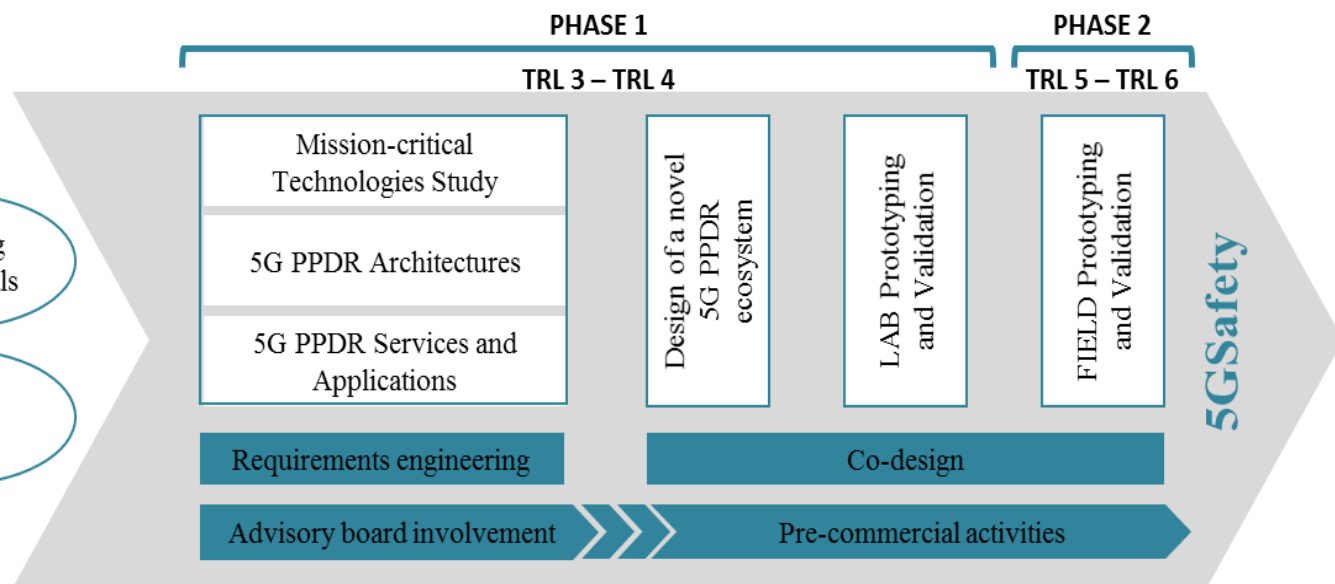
PHASE 1

TRL 3 – TRL 4

PHASE 2

TRL 5 – TRL 6

g
ls

Mission-critical Technologies Study

5G PPDR Architectures

5G PPDR Services and Applications

Design of a novel 5G PPDR ecosystem

LAB Prototyping and Validation

FIELD Prototyping and Validation

5GSafety

Requirements engineering

Co-design

Advisory board involvement

Pre-commercial activities